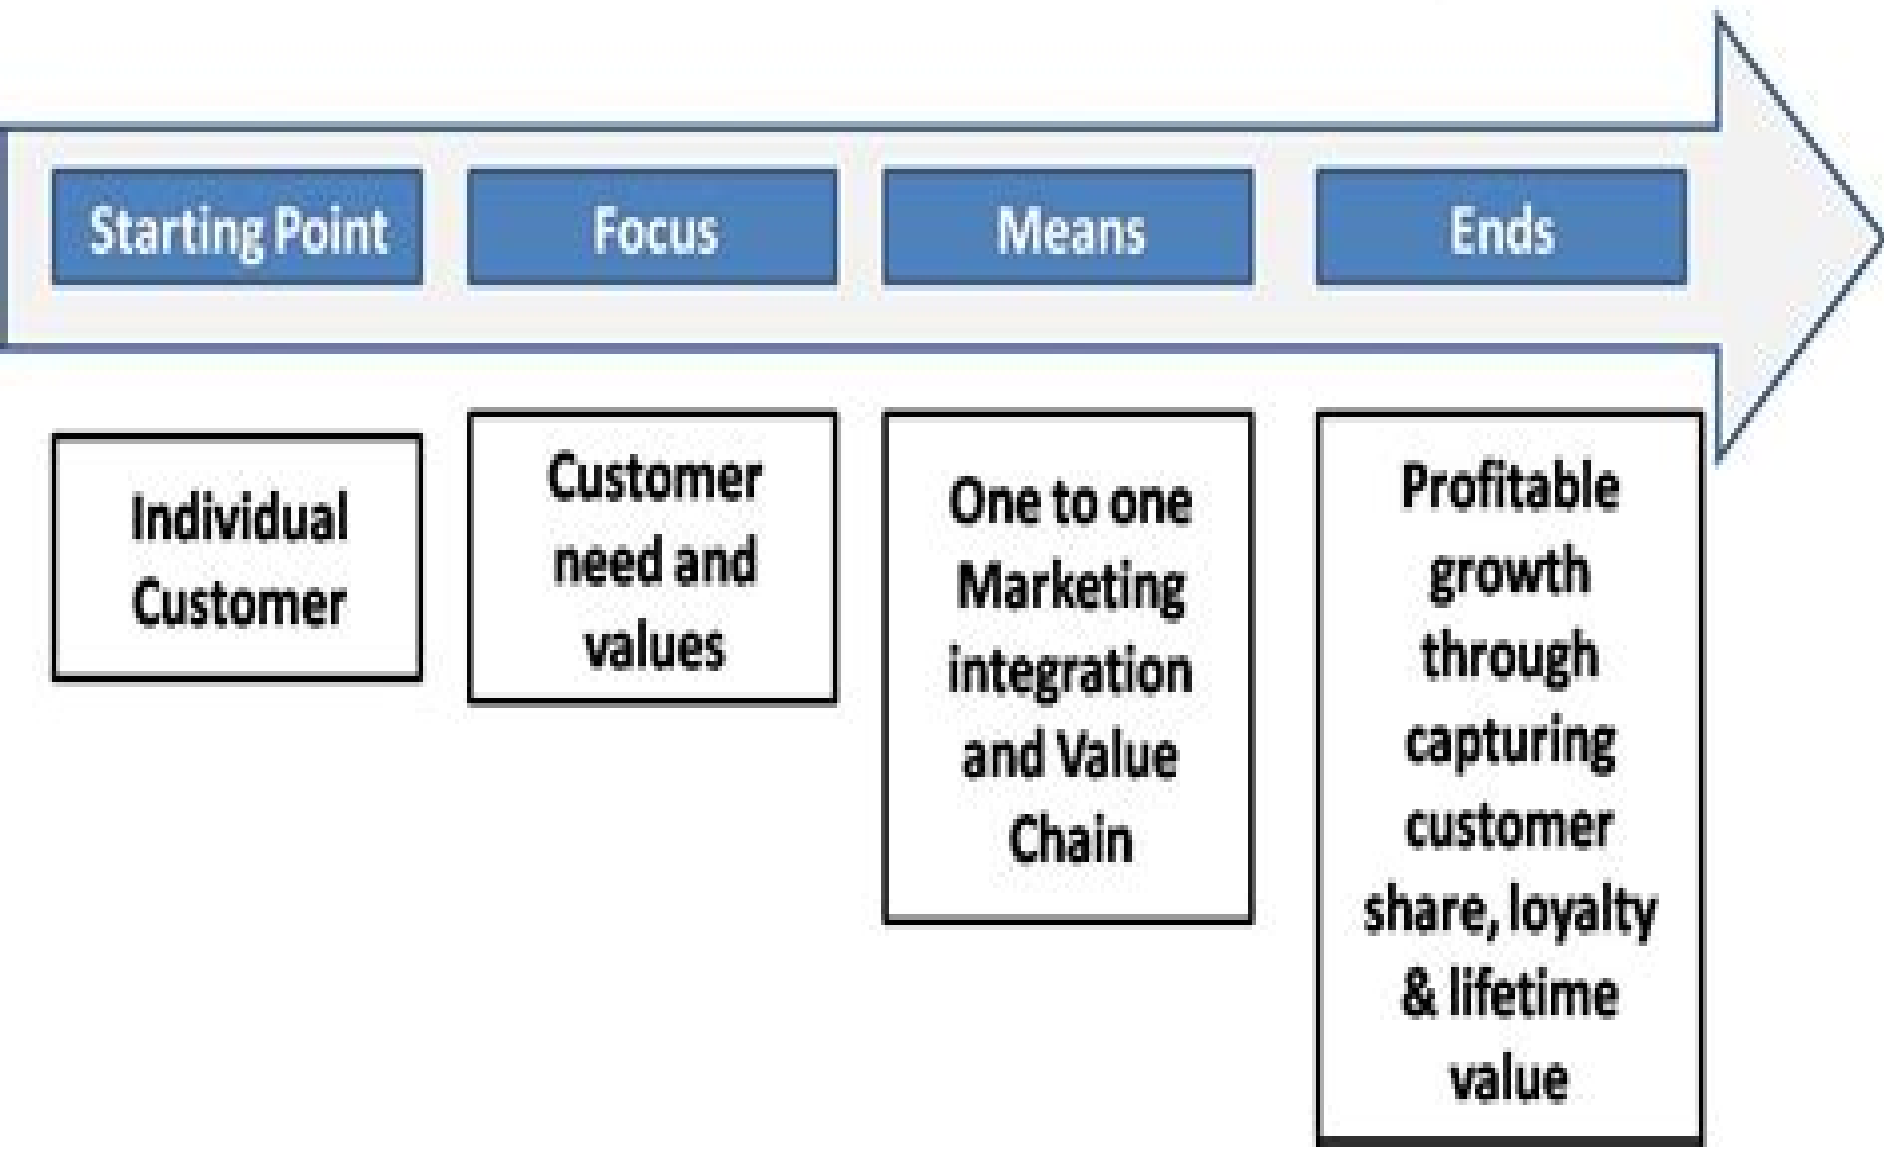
Starting Point

Focus

Means

Ends

Individual Customer

Customer need and values

One to one Marketing integration and Value Chain

Profitable growth through capturing customer share, loyalty & lifetime value